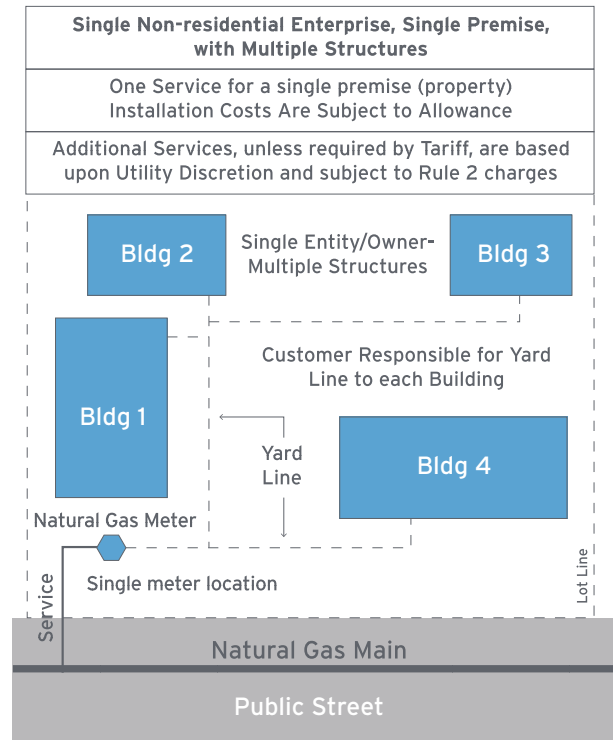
Single Non-residential Enterprise, Single Premise, with Multiple Structures

One Service for a single premise (property) Installation Costs Are Subject to Allowance

Additional Services, unless required by Tariff, are based upon Utility Discretion and subject to Rule 2 charges

Bldg 2

Single Entity/Owner-Multiple Structures

Bldg 3

Customer Responsible for Yard Line to each Building

Bldg 1

Yard Line

Bldg 4

Natural Gas Meter

Single meter location

Service

Lot Line

Natural Gas Main

Public Street